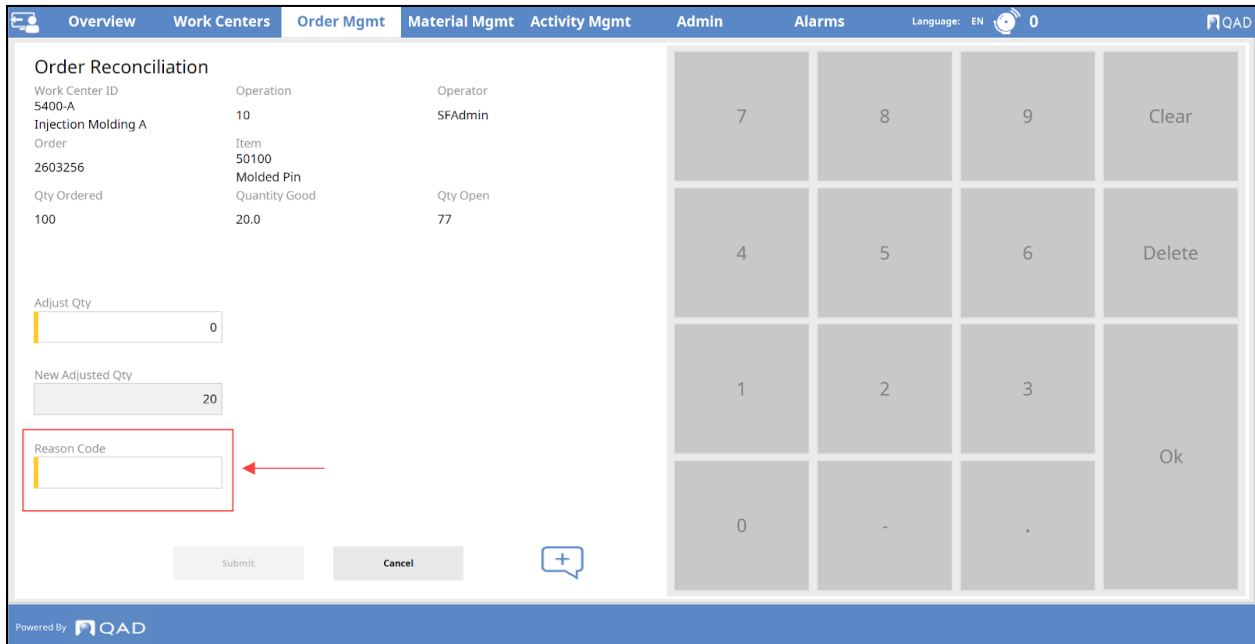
Overview Work Centers Order Mgmt Material Mgmt Activity Mgmt Admin Alarms Language: EN 0 QAD

Order Reconciliation

Work Center ID
5400-A
Injection Molding A

Operation
10

Operator
SFAdmin

Order
2603256

Item
50100
Molded Pin

Qty Ordered
100

Quantity Good
20.0

Qty Open
77

Adjust Qty
0

New Adjusted Qty
20

Reason Code

Submit
Cancel

| 7 | 8 | 9 | Clear |
|---|---|---|---|
| 4 | 5 | 6 | Delete |
| 1 | 2 | 3 | Ok |
| 0 | - | . | |

Powered By QAD